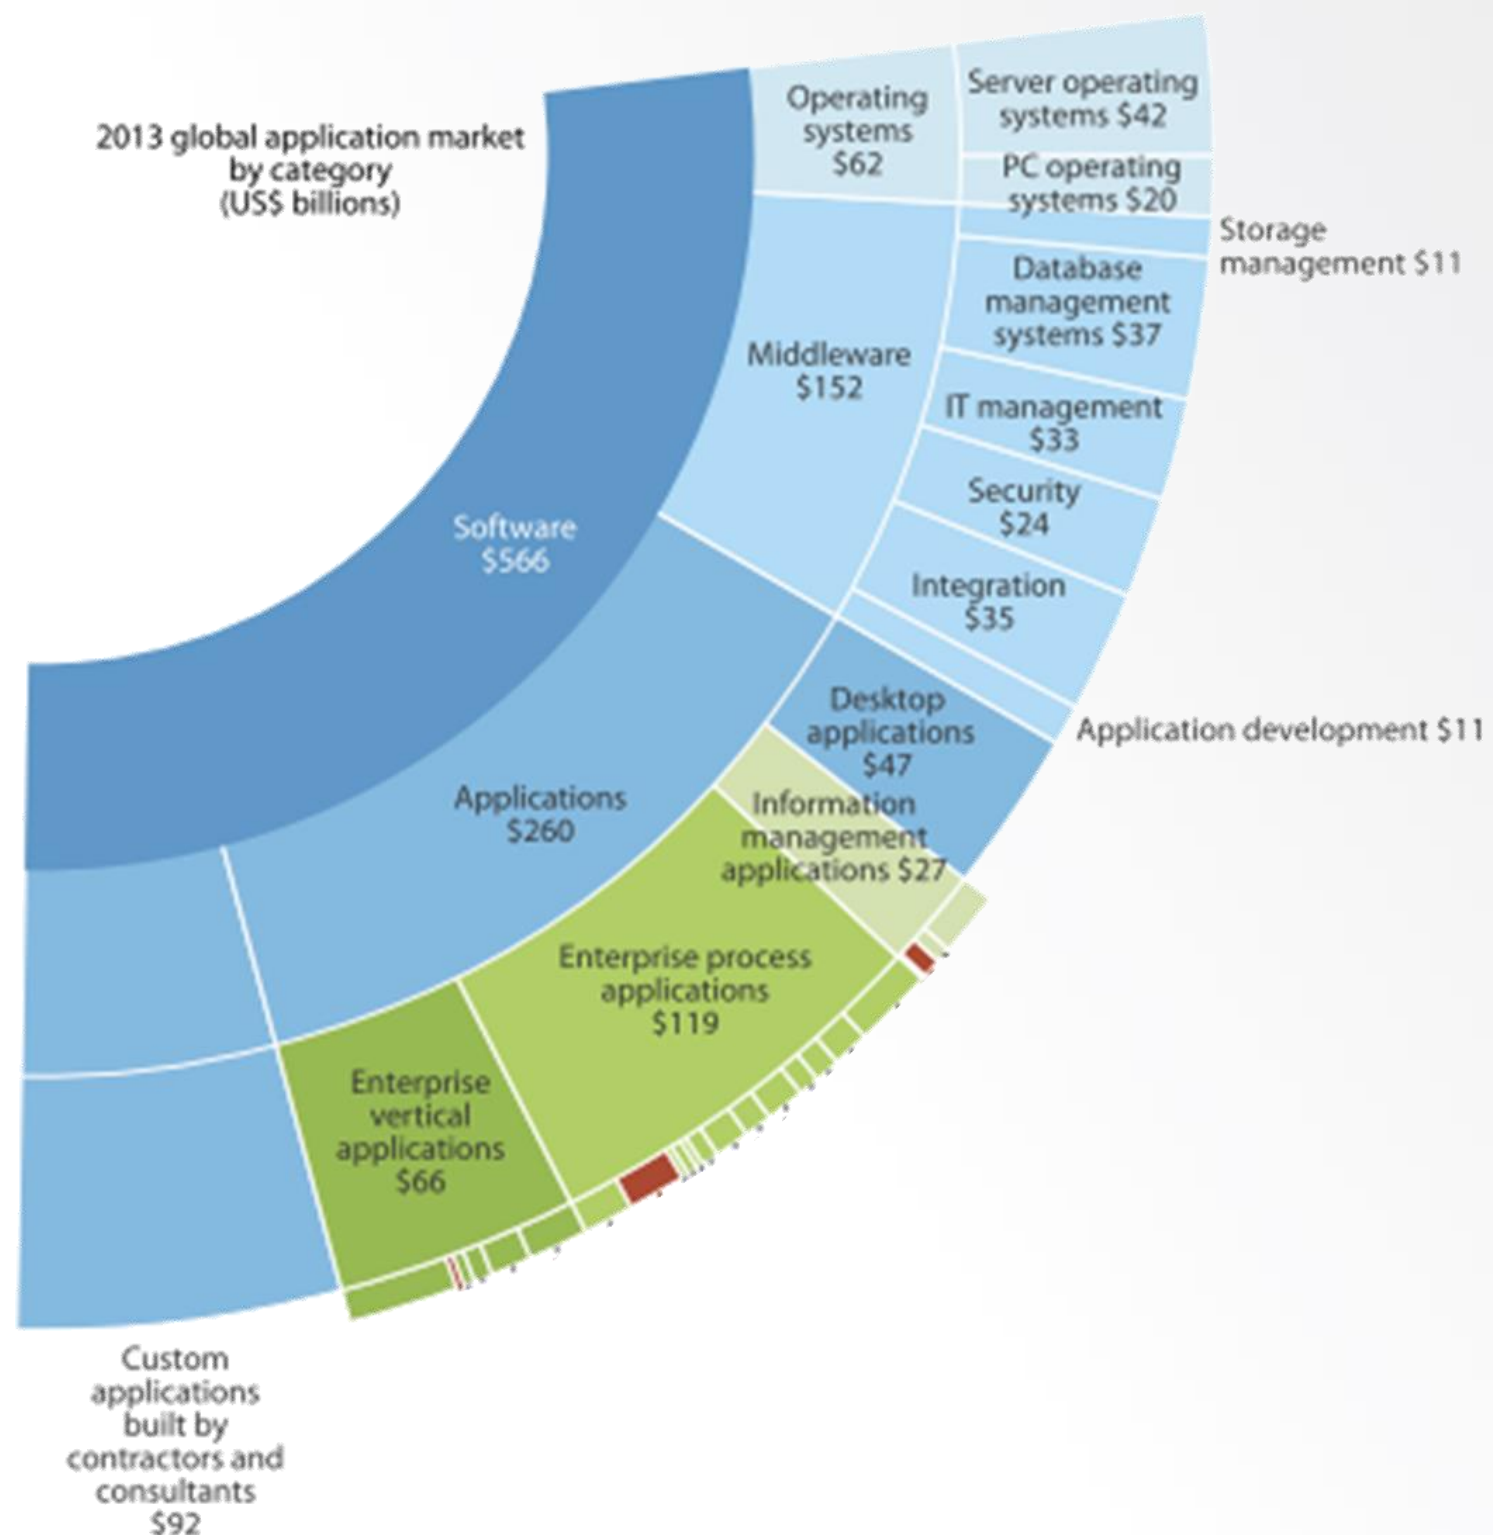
2013 global application market by category (US$ billions)

Software $566

Operating systems $62

Server operating systems $42

PC operating systems $20

Storage management $11

Middleware $152

Database management systems $37

IT management $33

Security $24

Integration $35

Application development $11

Applications $260

Desktop applications $47

Information management applications $27

Enterprise process applications $119

Enterprise vertical applications $66

Custom applications built by contractors and consultants $92